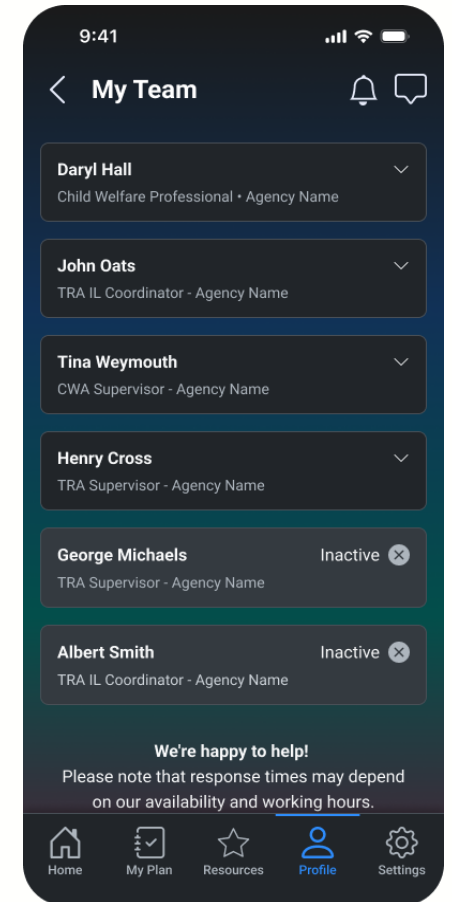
9:41

My Team

Daryl Hall
Child Welfare Professional • Agency Name

John Oats
TRA IL Coordinator - Agency Name

Tina Weymouth
CWA Supervisor - Agency Name

Henry Cross
TRA Supervisor - Agency Name

George Michaels
Inactive
TRA Supervisor - Agency Name

Albert Smith
Inactive
TRA IL Coordinator - Agency Name

We're happy to help!
Please note that response times may depend on our availability and working hours.

Home
My Plan
Resources
Profile
Settings